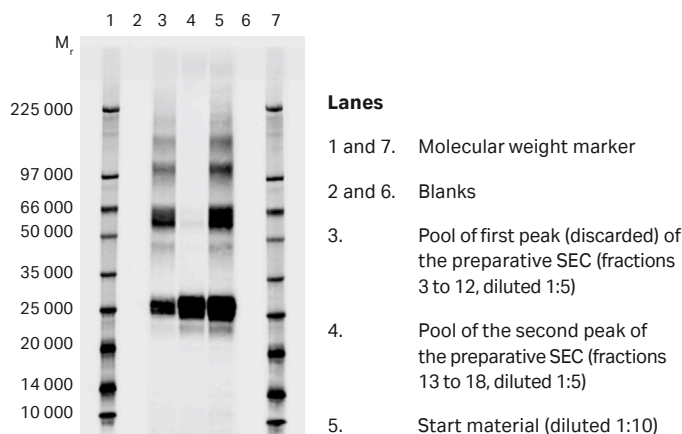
1 2 3 4 5 6 7

$M_r$

225 000
97 000
66 000
50 000
35 000
25 000
20 000
14 000
10 000

**Lanes**

1 and 7. Molecular weight marker

2 and 6. Blanks

3. Pool of first peak (discarded) of the preparative SEC (fractions 3 to 12, diluted 1:5)

4. Pool of the second peak of the preparative SEC (fractions 13 to 18, diluted 1:5)

5. Start material (diluted 1:10)